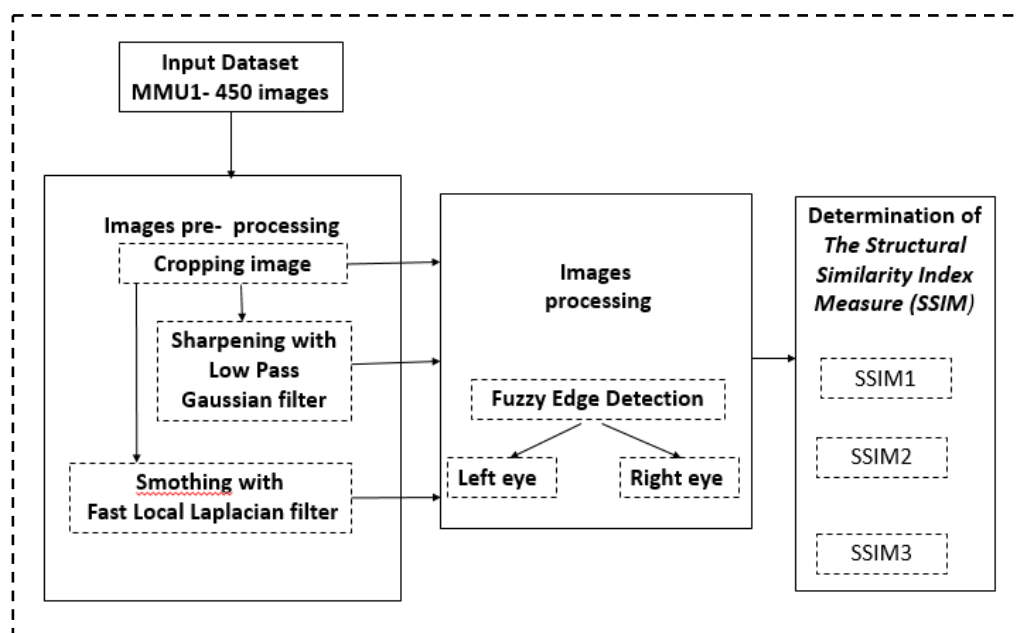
Input Dataset
MMU1- 450 images

Images pre- processing

Cropping image

Sharpening with Low Pass Gaussian filter

Smothing with Fast Local Laplacian filter

Images processing

Fuzzy Edge Detection

Left eye

Right eye

Determination of *The Structural Similarity Index Measure (SSIM)*

SSIM1

SSIM2

SSIM3